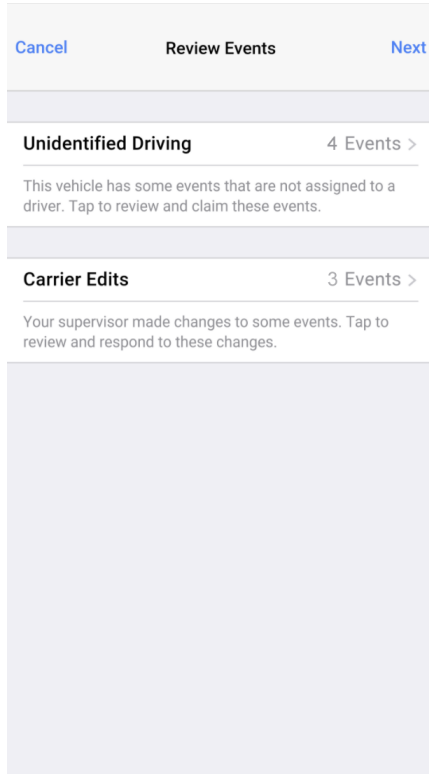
Cancel Review Events Next

Unidentified Driving 4 Events >

This vehicle has some events that are not assigned to a driver. Tap to review and claim these events.

Carrier Edits 3 Events >

Your supervisor made changes to some events. Tap to review and respond to these changes.